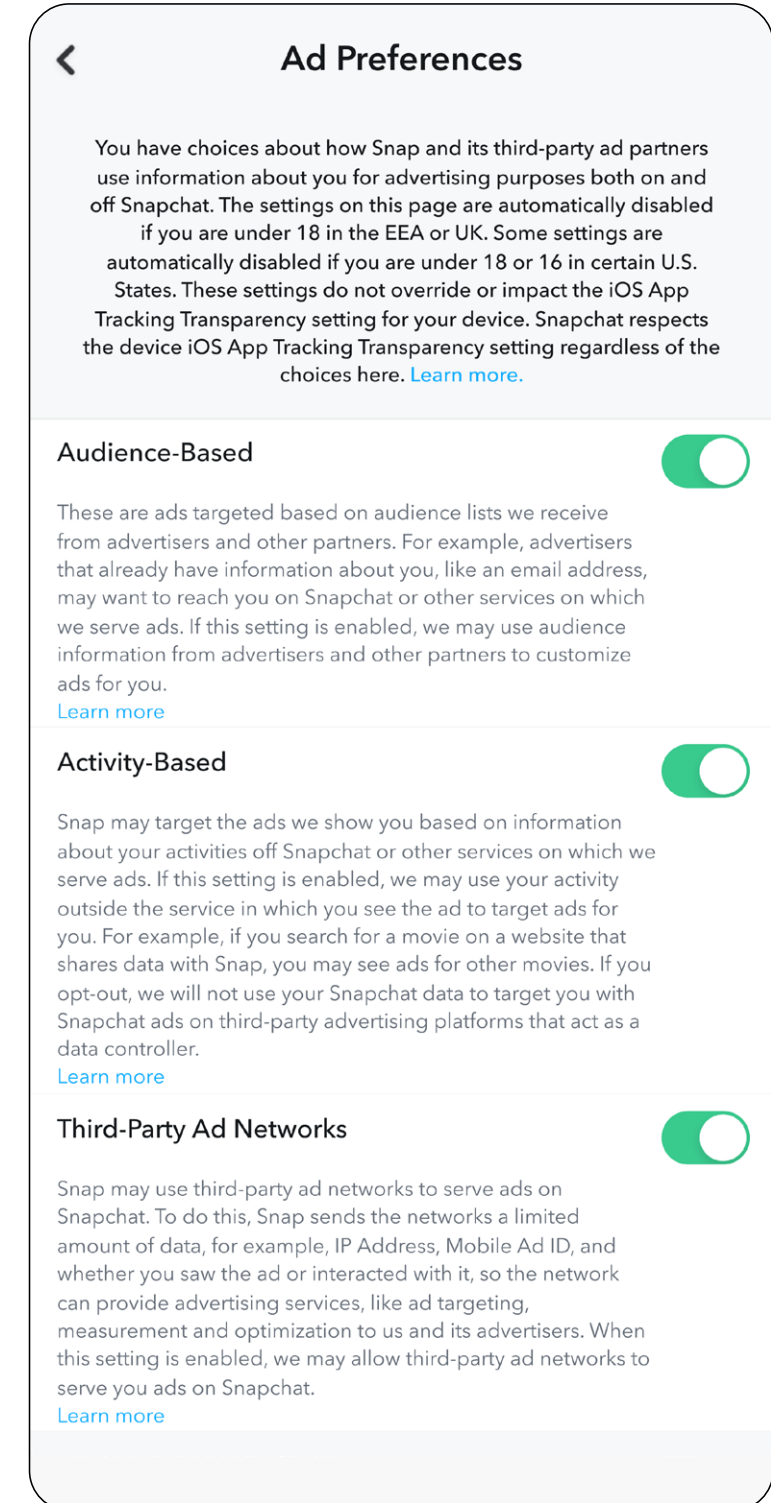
Ad Preferences

You have choices about how Snap and its third-party ad partners use information about you for advertising purposes both on and off Snapchat. The settings on this page are automatically disabled if you are under 18 in the EEA or UK. Some settings are automatically disabled if you are under 18 or 16 in certain U.S. States. These settings do not override or impact the iOS App Tracking Transparency setting for your device. Snapchat respects the device iOS App Tracking Transparency setting regardless of the choices here. Learn more.

Audience-Based

These are ads targeted based on audience lists we receive from advertisers and other partners. For example, advertisers that already have information about you, like an email address, may want to reach you on Snapchat or other services on which we serve ads. If this setting is enabled, we may use audience information from advertisers and other partners to customize ads for you.
Learn more

Activity-Based

Snap may target the ads we show you based on information about your activities off Snapchat or other services on which we serve ads. If this setting is enabled, we may use your activity outside the service in which you see the ad to target ads for you. For example, if you search for a movie on a website that shares data with Snap, you may see ads for other movies. If you opt-out, we will not use your Snapchat data to target you with Snapchat ads on third-party advertising platforms that act as a data controller.
Learn more

Third-Party Ad Networks

Snap may use third-party ad networks to serve ads on Snapchat. To do this, Snap sends the networks a limited amount of data, for example, IP Address, Mobile Ad ID, and whether you saw the ad or interacted with it, so the network can provide advertising services, like ad targeting, measurement and optimization to us and its advertisers. When this setting is enabled, we may allow third-party ad networks to serve you ads on Snapchat.
Learn more